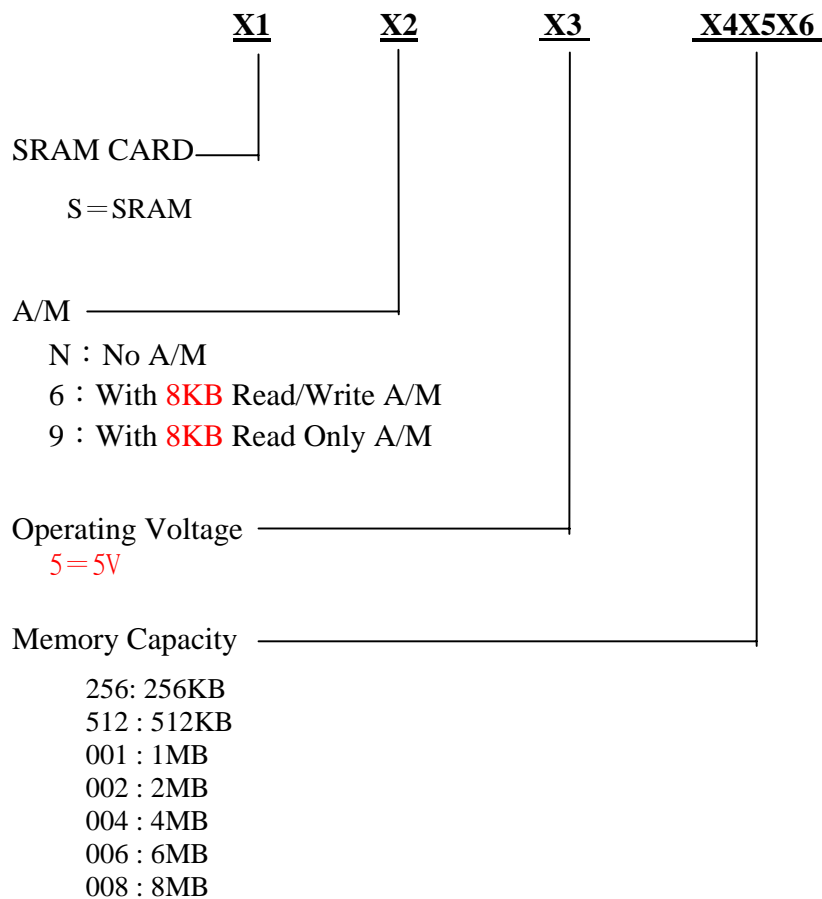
X1 X2 X3 X4X5X6

SRAM CARD

S＝SRAM

A/M

N：No A/M
6：With 8KB Read/Write A/M
9：With 8KB Read Only A/M

Operating Voltage
5＝5V

Memory Capacity

256: 256KB
512 : 512KB
001 : 1MB
002 : 2MB
004 : 4MB
006 : 6MB
008 : 8MB